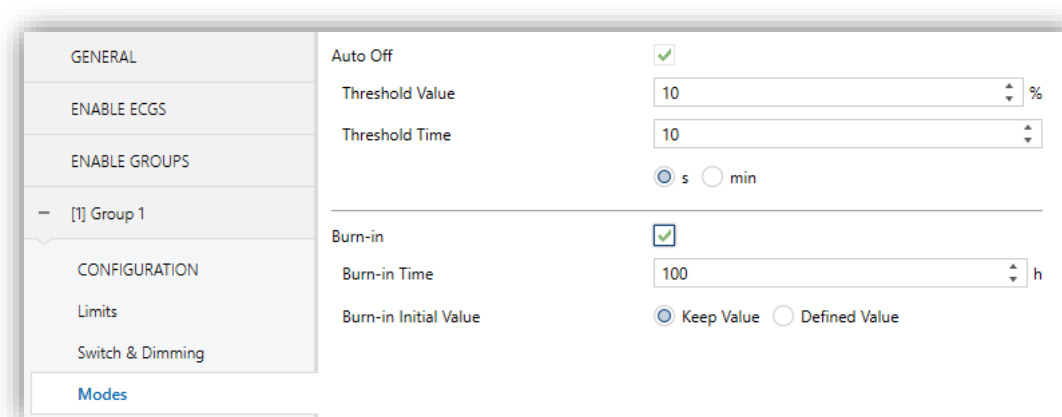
GENERAL

ENABLE ECGS

ENABLE GROUPS

− [1] Group 1

CONFIGURATION

Limits

Switch & Dimming

Modes

Auto Off

Threshold Value 10 %

Threshold Time 10

s min

Burn-in

Burn-in Time 100 h

Burn-in Initial Value Keep Value Defined Value